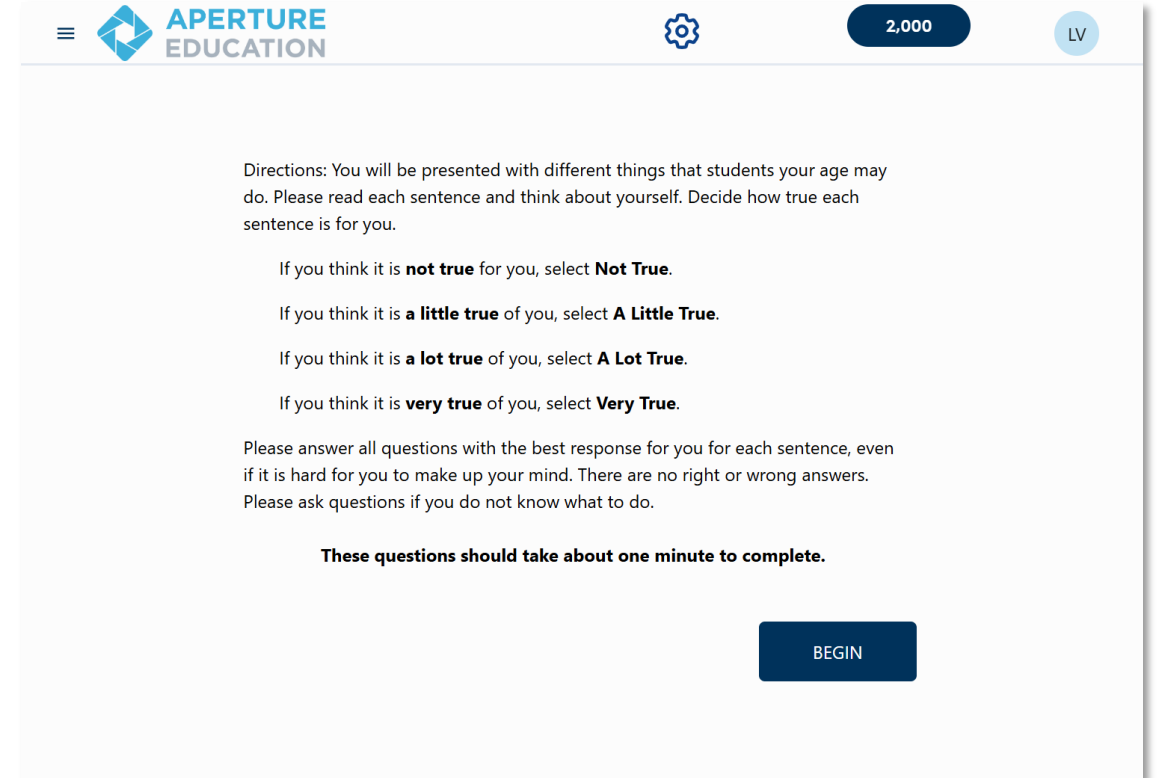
APERTURE EDUCATION

2,000

LV

Directions: You will be presented with different things that students your age may do. Please read each sentence and think about yourself. Decide how true each sentence is for you.

If you think it is **not true** for you, select **Not True**.

If you think it is **a little true** of you, select **A Little True**.

If you think it is **a lot true** of you, select **A Lot True**.

If you think it is **very true** of you, select **Very True**.

Please answer all questions with the best response for you for each sentence, even if it is hard for you to make up your mind. There are no right or wrong answers. Please ask questions if you do not know what to do.

**These questions should take about one minute to complete.**

BEGIN